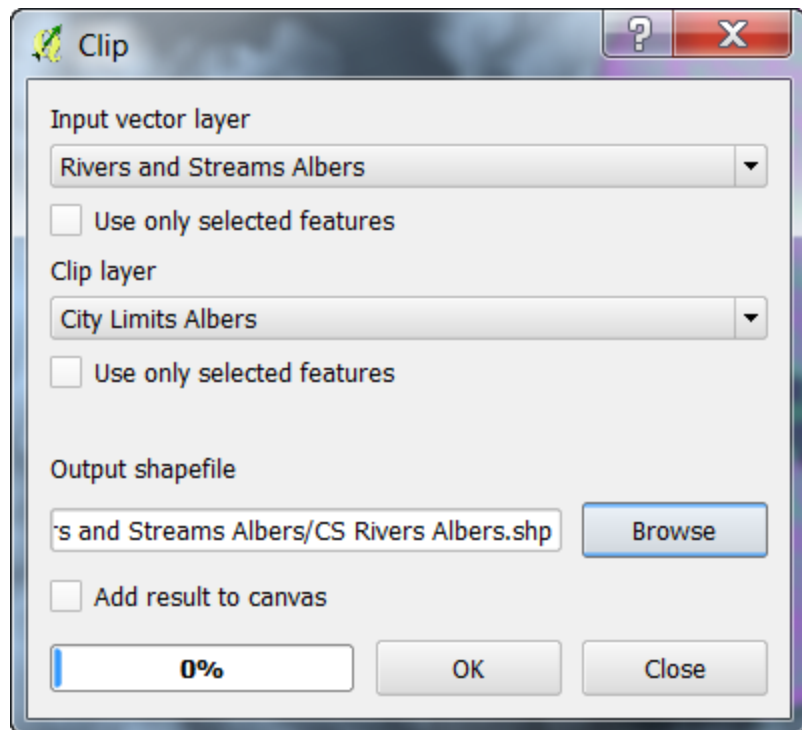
Clip

?

X

Input vector layer

Rivers and Streams Albers

Use only selected features

Clip layer

City Limits Albers

Use only selected features

Output shapefile

rs and Streams Albers/CS Rivers Albers.shp

Browse

Add result to canvas

0%

OK

Close